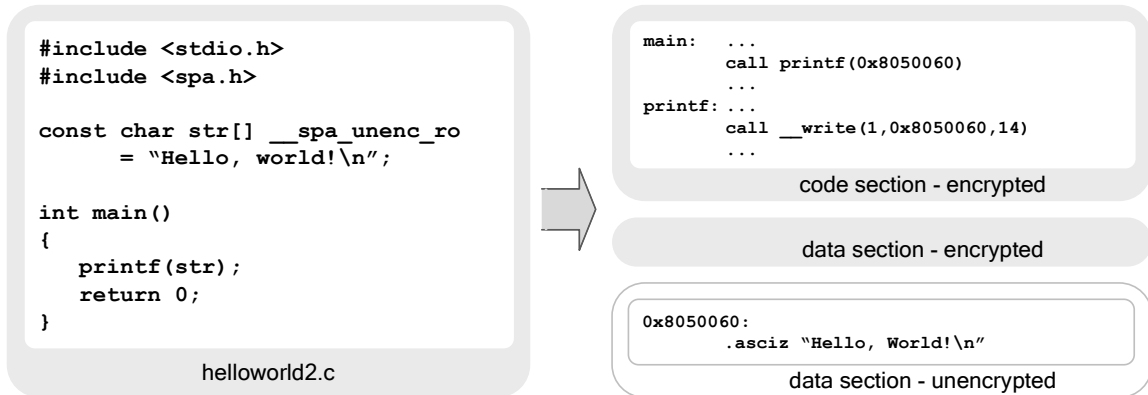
#include <stdio.h>
#include <spa.h>

const char str[] __spa_unenc_ro
      = “Hello, world!\n”;

int main()
{
   printf(str);
   return 0;
}

helloworld2.c

main:   ...
        call printf(0x8050060)
        ...
printf: ...
        call __write(1,0x8050060,14)
        ...

code section - encrypted

data section - encrypted

0x8050060:
        .asciz “Hello, World!\n”

data section - unencrypted